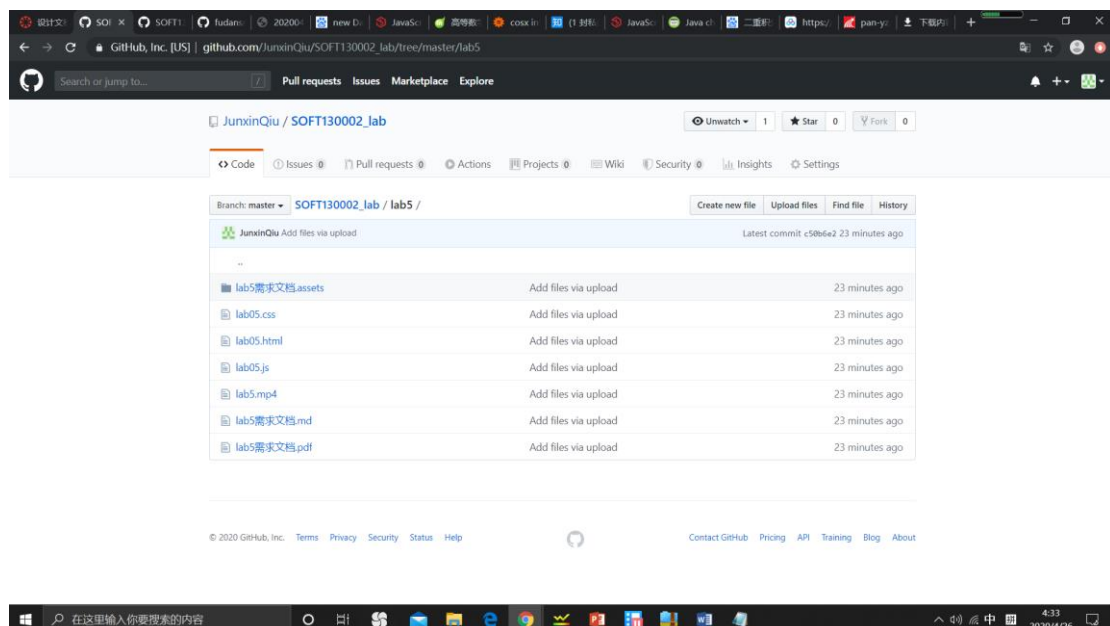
设计文 | SOF × | SOFT1 | fudans | 202004 | new Da | JavaSc | 高等数 | cosx in | (1 封私 | JavaSc | Java ch | 二重积 | https:/ | pan-yz | 下载内 | +

GitHub, Inc. [US] | github.com/JunxinQiu/SOFT130002_lab/tree/master/lab5

Search or jump to... / Pull requests Issues Marketplace Explore

JunxinQiu / SOFT130002_lab

Unwatch 1 Star 0 Fork 0

Code Issues 0 Pull requests 0 Actions Projects 0 Wiki Security 0 Insights Settings

Branch: master SOFT130002_lab / lab5 /

Create new file Upload files Find file History

JunxinQiu Add files via upload Latest commit c50b6e2 23 minutes ago

..

| | | |
|---|---|---|
| lab5需求文档.assets | Add files via upload | 23 minutes ago |
| lab05.css | Add files via upload | 23 minutes ago |
| lab05.html | Add files via upload | 23 minutes ago |
| lab05.js | Add files via upload | 23 minutes ago |
| lab5.mp4 | Add files via upload | 23 minutes ago |
| lab5需求文档.md | Add files via upload | 23 minutes ago |
| lab5需求文档.pdf | Add files via upload | 23 minutes ago |

© 2020 GitHub, Inc. Terms Privacy Security Status Help

Contact GitHub Pricing API Training Blog About

在这里输入你要搜索的内容

中 4:33 2020/4/26